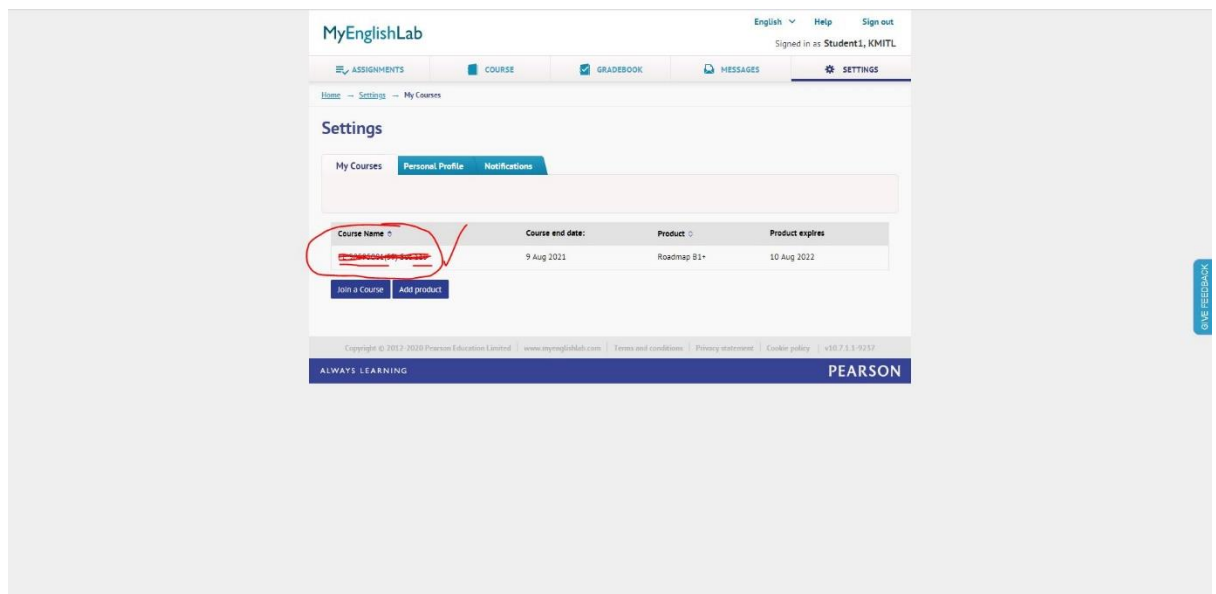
MyEnglishLab

English Help Sign out
Signed in as Student1, KMITL

ASSIGNMENTS COURSE GRADEBOOK MESSAGES SETTINGS

Home → Settings → My Courses

Settings

My Courses Personal Profile Notifications

| Course Name | Course end date: | Product | Product expires |
|---|---|---|---|
| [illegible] | 9 Aug 2021 | Roadmap B1+ | 10 Aug 2022 |

Join a Course Add product

Copyright © 2012-2020 Pearson Education Limited | www.myenglishlab.com | Terms and conditions | Privacy statement | Cookie policy | v10.7.1.1-9257

ALWAYS LEARNING PEARSON

GIVE FEEDBACK